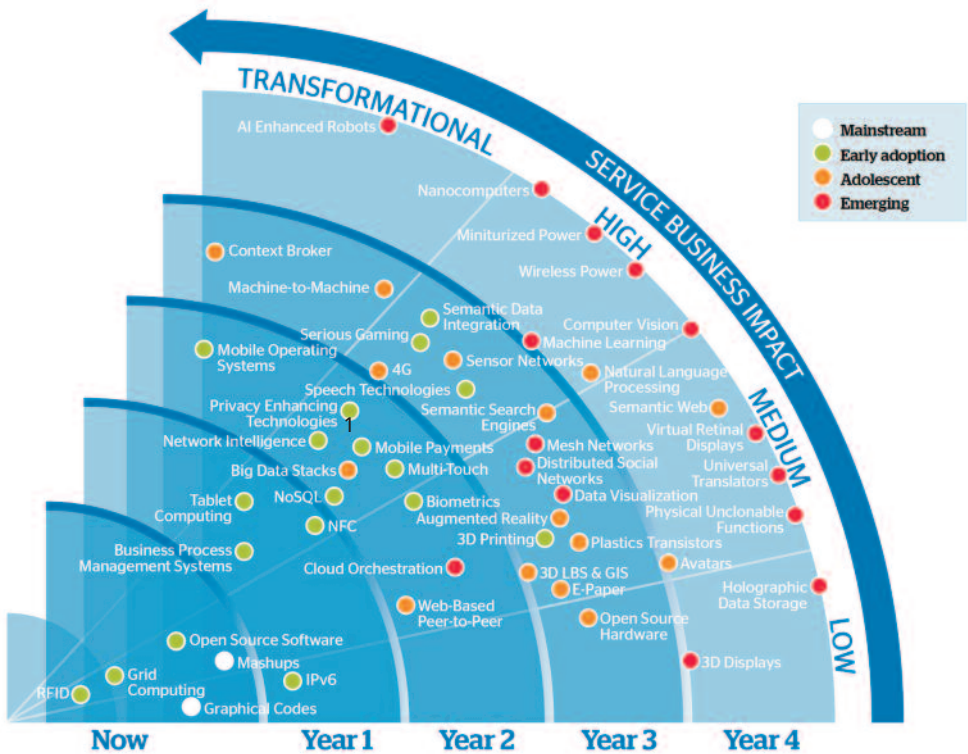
TRANSFORMATIONAL
HIGH
MEDIUM
LOW
SERVICE BUSINESS IMPACT

Mainstream
Early adoption
Adolescent
Emerging

AI Enhanced Robots
Nanocomputers
Miniturized Power
Wireless Power
Context Broker
Machine-to-Machine
Semantic Data Integration
Serious Gaming
Computer Vision
Machine Learning
Mobile Operating Systems
4G
Sensor Networks
Natural Language Processing
Speech Technologies
Privacy Enhancing Technologies
1
Semantic Search Engines
Semantic Web
Network Intelligence
Mobile Payments
Mesh Networks
Virtual Retinal Displays
Big Data Stacks
Multi-Touch
Distributed Social Networks
Universal Translators
Tablet Computing
NoSQL
Biometrics
Data Visualization
NFC
Augmented Reality
Physical Unclonable Functions
Business Process Management Systems
3D Printing
Plastics Transistors
Cloud Orchestration
Avatars
3D LBS & GIS
E-Paper
Holographic Data Storage
Web-Based Peer-to-Peer
Open Source Hardware
Open Source Software
Mashups
3D Displays
RFID
Grid Computing
IPv6
Graphical Codes

Now
Year 1
Year 2
Year 3
Year 4